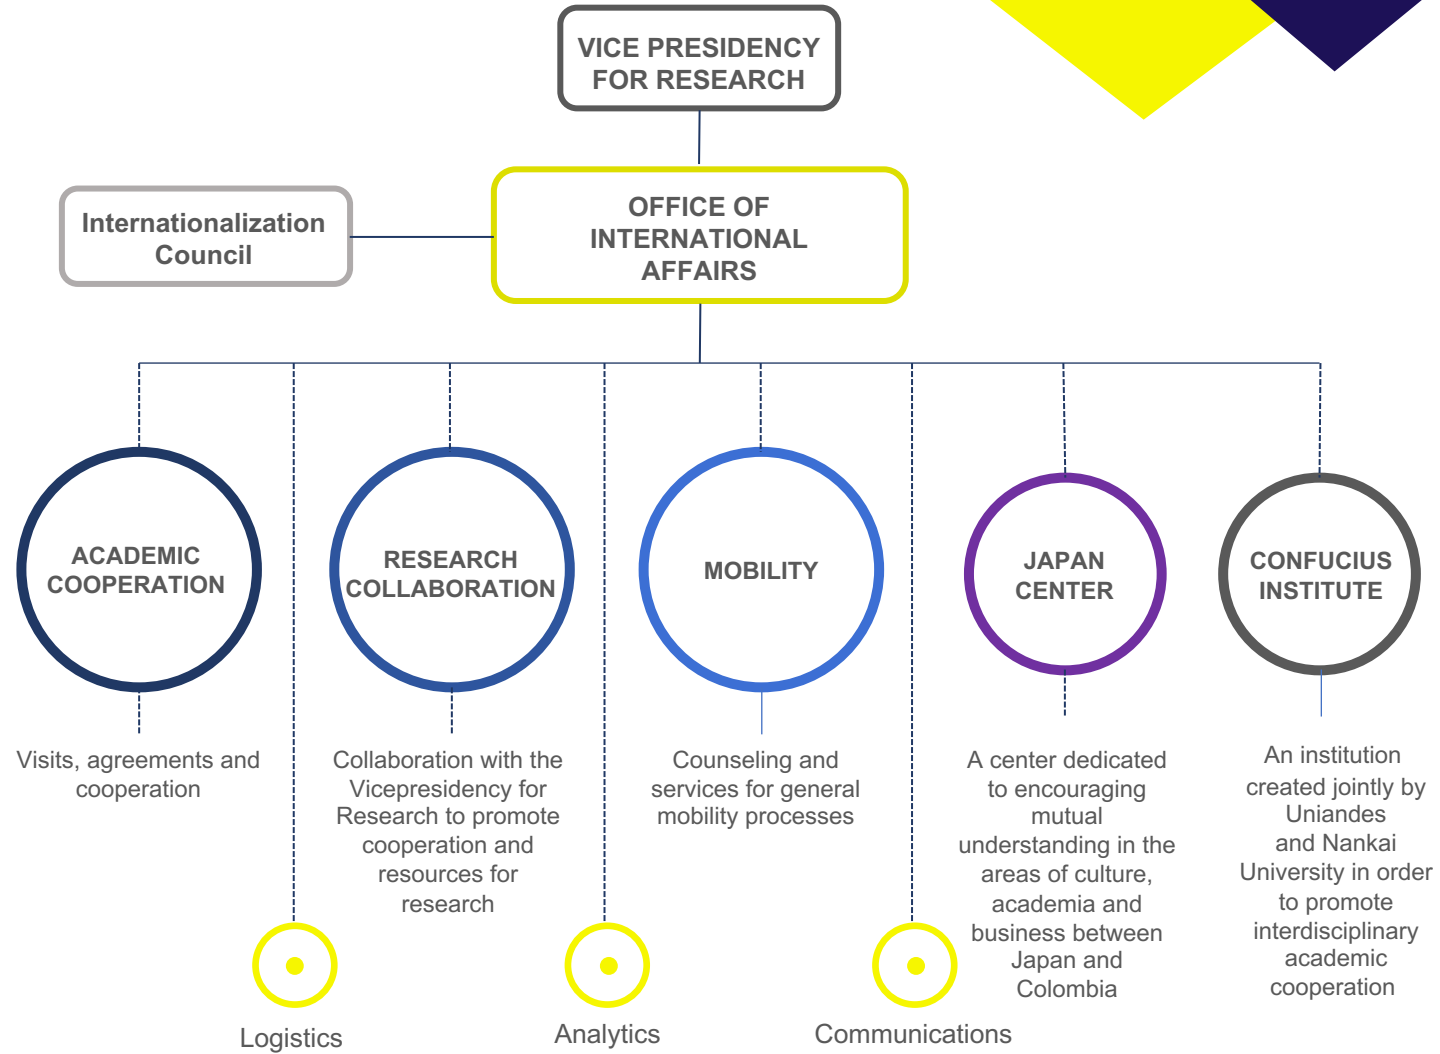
VICE PRESIDENCY FOR RESEARCH

Internationalization Council

OFFICE OF INTERNATIONAL AFFAIRS

ACADEMIC COOPERATION

Visits, agreements and cooperation

RESEARCH COLLABORATION

Collaboration with the Vicepresidency for Research to promote cooperation and resources for research

MOBILITY

Counseling and services for general mobility processes

JAPAN CENTER

A center dedicated to encouraging mutual understanding in the areas of culture, academia and business between Japan and Colombia

CONFUCIUS INSTITUTE

An institution created jointly by Uniandes and Nankai University in order to promote interdisciplinary academic cooperation

Logistics

Analytics

Communications